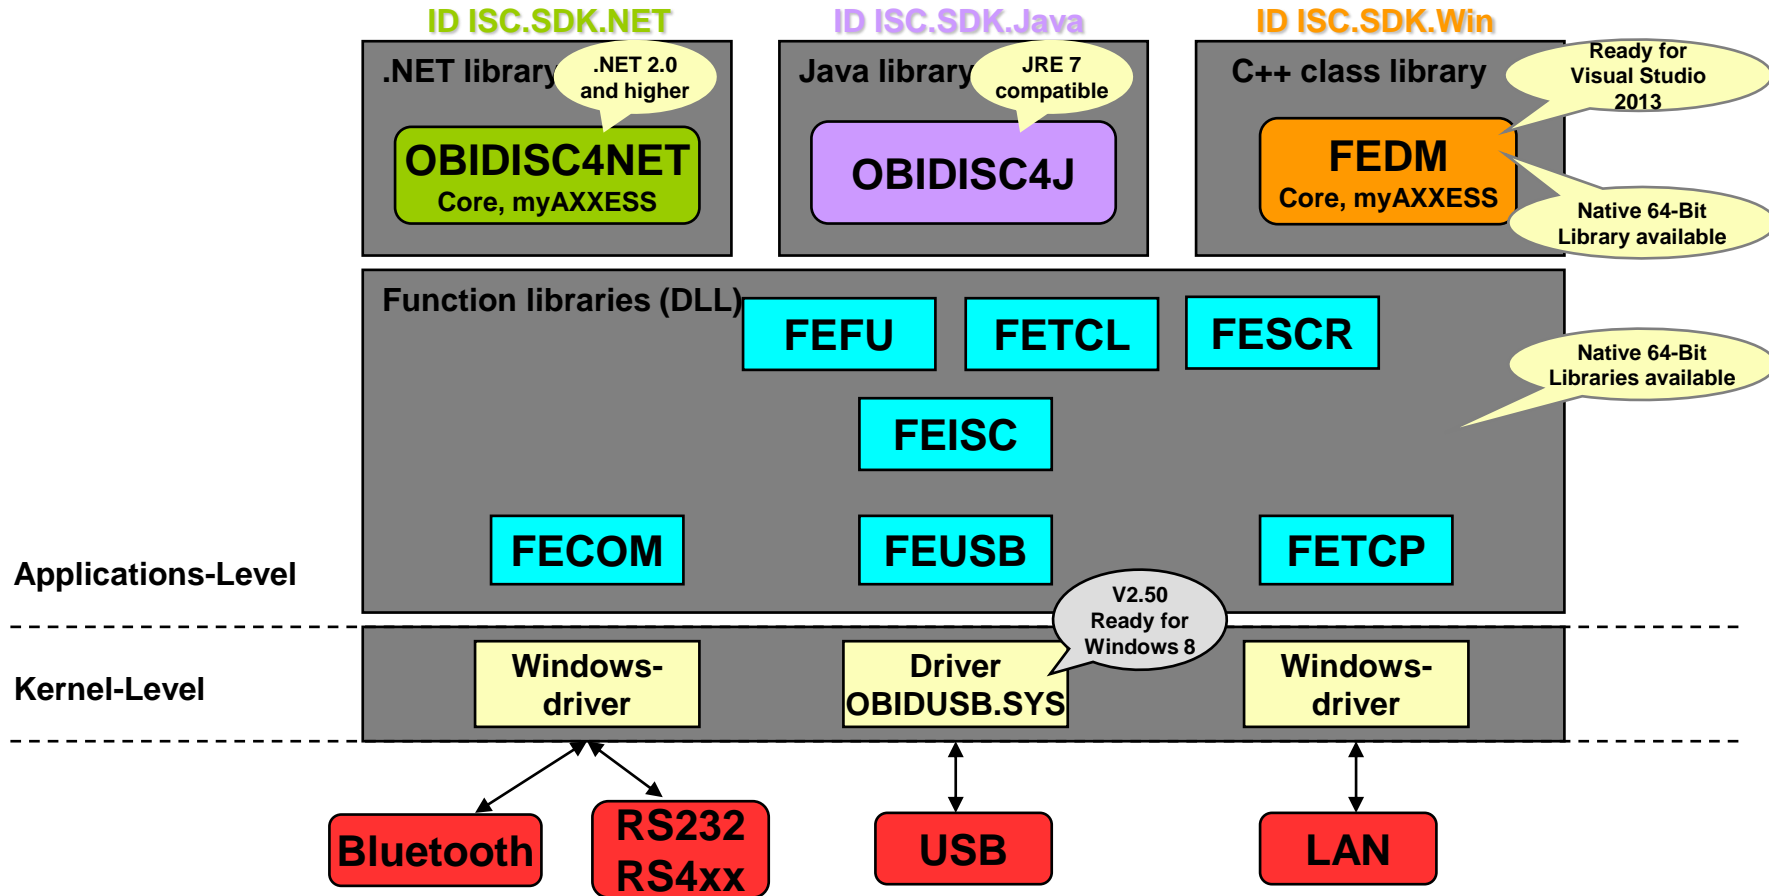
ID ISC.SDK.NET

ID ISC.SDK.Java

ID ISC.SDK.Win

.NET library

.NET 2.0 and higher

OBIDISC4NET
Core, myAXXESS

Java library

JRE 7 compatible

OBIDISC4J

C++ class library

Ready for Visual Studio 2013

FEDM
Core, myAXXESS

Native 64-Bit Library available

Function libraries (DLL)

FEFU

FETCL

FESCR

Native 64-Bit Libraries available

FEISC

FECOM

FEUSB

FETCP

Applications-Level

V2.50 Ready for Windows 8

Kernel-Level

Windows-driver

Driver OBIDUSB.SYS

Windows-driver

Bluetooth

RS232 RS4xx

USB

LAN